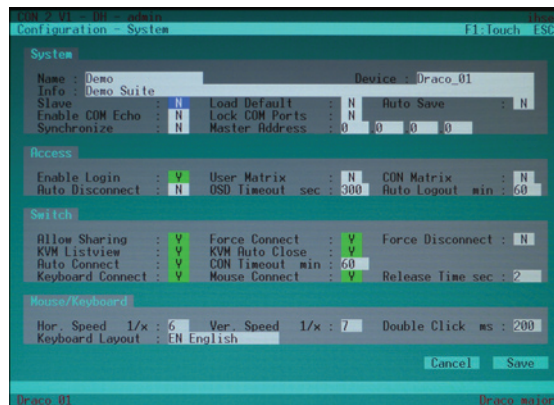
CON 2 V1 - 101 - admin
Configuration - System
F1:Touch ESC

System

Name : Demo
Device : Draco_01
Info : Demo Suite
Slave : N
Load Default : N
Auto Save : N
Enable COM Echo : N
Lock COM Ports : N
Synchronize : N
Master Address : 0 0 0 0

Access

Enable Login : Y
User Matrix : N
CON Matrix : N
Auto Disconnect : N
OSD Timeout sec : 300
Auto Logout min : 60

Switch

Allow Sharing : Y
Force Connect : Y
Force Disconnect : N
KVM Listview : Y
KVM Auto Close : Y
Auto Connect : Y
CON Timeout min : 60
Keyboard Connect : Y
Mouse Connect : Y
Release Time sec : 2

Mouse/Keyboard

Hor. Speed 1/x : 6
Ver. Speed 1/x : 7
Double Click ms : 200
Keyboard Layout : EN English

Cancel
Save

Draco 01
Draco major